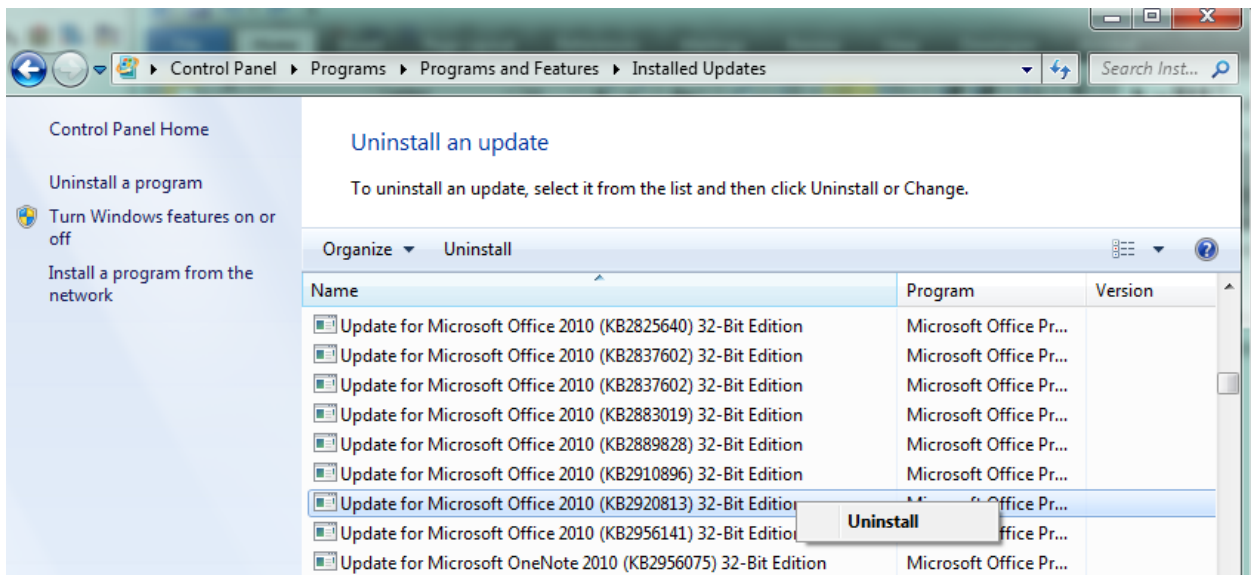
Control Panel ▸ Programs ▸ Programs and Features ▸ Installed Updates

Search Inst...

Control Panel Home

Uninstall a program

Turn Windows features on or off

Install a program from the network

Uninstall an update

To uninstall an update, select it from the list and then click Uninstall or Change.

Organize ▾ Uninstall

| Name | Program | Version |
|---|---|---|
| Update for Microsoft Office 2010 (KB2825640) 32-Bit Edition | Microsoft Office Pr... | |
| Update for Microsoft Office 2010 (KB2837602) 32-Bit Edition | Microsoft Office Pr... | |
| Update for Microsoft Office 2010 (KB2837602) 32-Bit Edition | Microsoft Office Pr... | |
| Update for Microsoft Office 2010 (KB2883019) 32-Bit Edition | Microsoft Office Pr... | |
| Update for Microsoft Office 2010 (KB2889828) 32-Bit Edition | Microsoft Office Pr... | |
| Update for Microsoft Office 2010 (KB2910896) 32-Bit Edition | Microsoft Office Pr... | |
| Update for Microsoft Office 2010 (KB2920813) 32-Bit Edition | Microsoft Office Pr... | |
| Update for Microsoft Office 2010 (KB2956141) 32-Bit Edition | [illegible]ffice Pr... | |
| Update for Microsoft OneNote 2010 (KB2956075) 32-Bit Edition | Microsoft Office Pr... | |

Uninstall